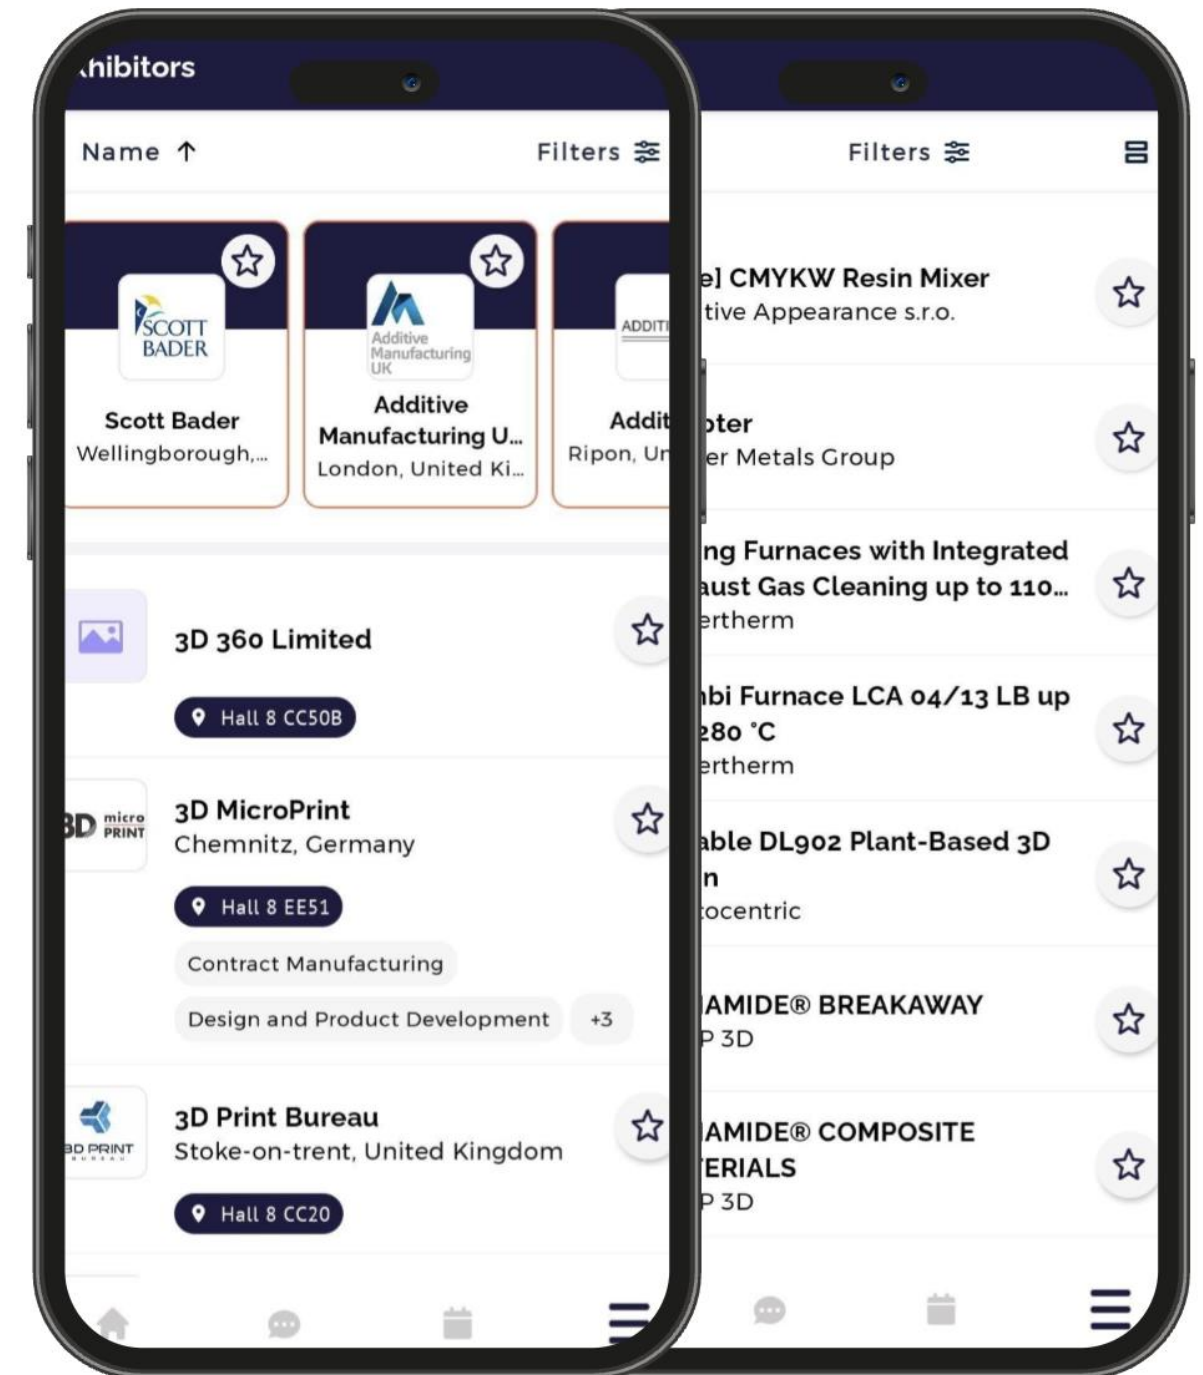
‹hibitors

Name ↑

Filters

SCOTT BADER

Scott Bader
Wellingborough,...

Additive Manufacturing UK

Additive Manufacturing U...
London, United Ki...

ADDITI

Addit
Ripon, Ur

3D 360 Limited

Hall 8 CC50B

3D micro PRINT

3D MicroPrint
Chemnitz, Germany

Hall 8 EE51

Contract Manufacturing

Design and Product Development

+3

3D PRINT

3D Print Bureau
Stoke-on-trent, United Kingdom

Hall 8 CC20

Filters

e] CMYKW Resin Mixer
tive Appearance s.r.o.

oter
er Metals Group

ng Furnaces with Integrated
aust Gas Cleaning up to 110...
ertherm

bi Furnace LCA 04/13 LB up
280 °C
ertherm

able DL902 Plant-Based 3D
n
ocentric

AMIDE® BREAKAWAY
P 3D

AMIDE® COMPOSITE
ERIALS
P 3D